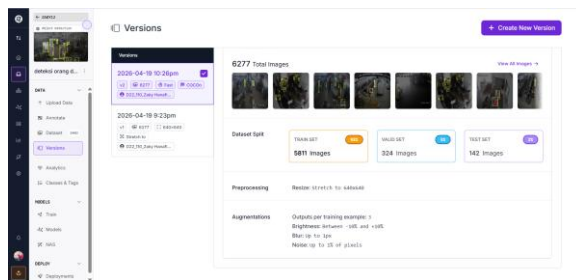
Versions

+ Create New Version

deteksi orang d...

DATA

Upload Data

Annotate

Dataset

Versions

Analytics

Classes & Tags

MODELS

Train

Models

Visualize

DEPLOY

Deployments

Versions

2026-04-18 10:26pm

6277

Fast

COCOn

2026-04-18 9:23pm

6277

6277 Total Images

View All Images →

Dataset Split

TRAIN SET 88%

5811 Images

VALID SET 5%

324 Images

TEST SET 2%

142 Images

Preprocessing

Resize: Stretch to 640x640

Augmentations

Outputs per training example: 3

Brightness: Between -10% and +10%

Blur: Up to 1px

Noise: Up to 1% of pixels